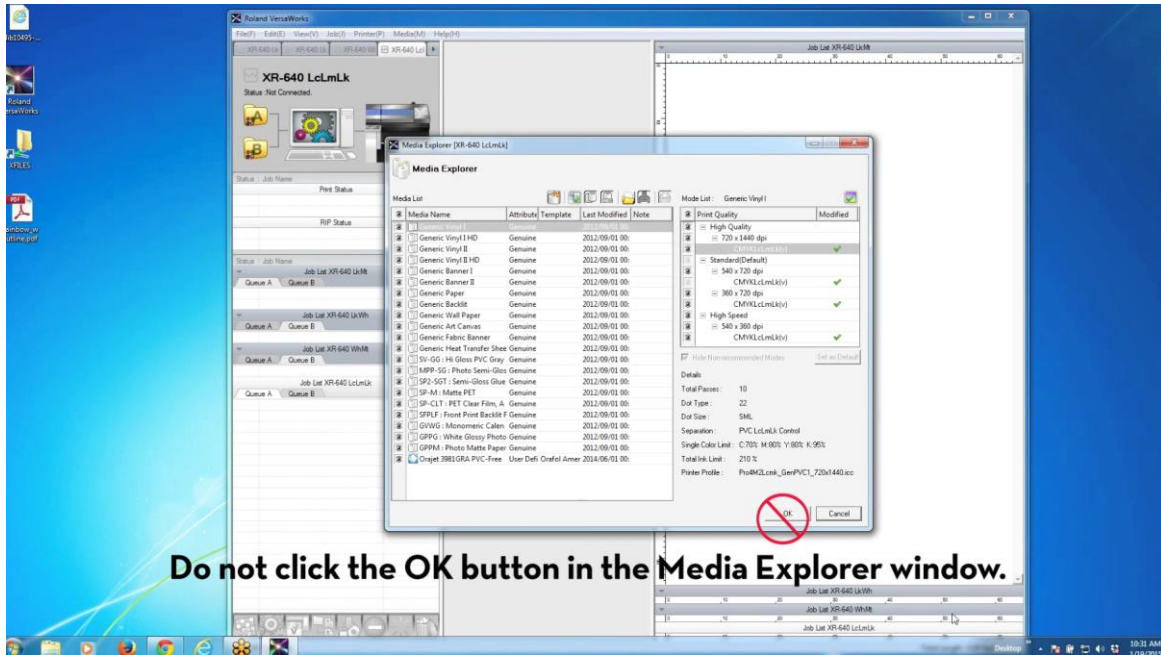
ab10495-...

Roland VersaWorks

XFILES

ainbow_w utline.pdf

Roland VersaWorks

File(F) Edit(E) View(V) Job(J) Printer(P) Media(M) Help(H)

XR-640 Lk XR-640 Lk XR-640 Wh XR-640 Lcl

XR-640 LcLmLk

Status :Not Connected.

Status Job Name

Print Status

RIP Status

Status Job Name

Job List XR-640 LkMt

Queue A Queue B

Job List XR-640 LkWh

Queue A Queue B

Job List XR-640 WhMt

Queue A Queue B

Job List XR-640 LcLmLk

Queue A Queue B

Job List XR-640 LkMt

Media Explorer [XR-640 LcLmLk]

Media Explorer

Media List

| | Media Name | Attribute | Template | Last Modified | Note |
|---|---|---|---|---|---|
| | Generic Vinyl I | Genuine | | 2012/09/01 00: | |
| | Generic Vinyl I HD | Genuine | | 2012/09/01 00: | |
| | Generic Vinyl II | Genuine | | 2012/09/01 00: | |
| | Generic Vinyl II HD | Genuine | | 2012/09/01 00: | |
| | Generic Banner I | Genuine | | 2012/09/01 00: | |
| | Generic Banner II | Genuine | | 2012/09/01 00: | |
| | Generic Paper | Genuine | | 2012/09/01 00: | |
| | Generic Backlit | Genuine | | 2012/09/01 00: | |
| | Generic Wall Paper | Genuine | | 2012/09/01 00: | |
| | Generic Art Canvas | Genuine | | 2012/09/01 00: | |
| | Generic Fabric Banner | Genuine | | 2012/09/01 00: | |
| | Generic Heat Transfer Shee | Genuine | | 2012/09/01 00: | |
| | SV-GG : Hi Gloss PVC Gray | Genuine | | 2012/09/01 00: | |
| | MPP-SG : Photo Semi-Glos | Genuine | | 2012/09/01 00: | |
| | SP2-SGT : Semi-Gloss Glue | Genuine | | 2012/09/01 00: | |
| | SP-M : Matte PET | Genuine | | 2012/09/01 00: | |
| | SP-CLT : PET Clear Film, A | Genuine | | 2012/09/01 00: | |
| | SFPLF : Front Print Backlit F | Genuine | | 2012/09/01 00: | |
| | GVWG : Monomeric Calen | Genuine | | 2012/09/01 00: | |
| | GPPG : White Glossy Photo | Genuine | | 2012/09/01 00: | |
| | GPPM : Photo Matte Paper | Genuine | | 2012/09/01 00: | |
| | Orajet 3981GRA PVC-Free | User Defi | Orafol Amer | 2014/06/01 00: | |

Mode List : Generic Vinyl I

| | Print Quality | Modified |
|---|---|---|
| | High Quality | |
| | 720 x 1440 dpi | |
| | CMYKLcLmLk(v) | ✔ |
| | Standard(Default) | |
| | 540 x 720 dpi | |
| | CMYKLcLmLk(v) | ✔ |
| | 360 x 720 dpi | |
| | CMYKLcLmLk(v) | ✔ |
| | High Speed | |
| | 540 x 360 dpi | |
| | CMYKLcLmLk(v) | ✔ |

Hide Non-recommended Modes Set as Default

Details
Total Passes : 10
Dot Type : 22
Dot Size : SML
Separation : PVC LcLmLk Control
Single Color Limit : C:70% M:80% Y:80% K:95%
Total Ink Limit : 210 %
Printer Profile : Pro4M2Lcmk_GenPVC1_720x1440.icc

OK Cancel

Do not click the OK button in the Media Explorer window.

Job List XR-640 LkWh
Job List XR-640 WhMt
Job List XR-640 LcLmLk

Desktop 10:31 AM